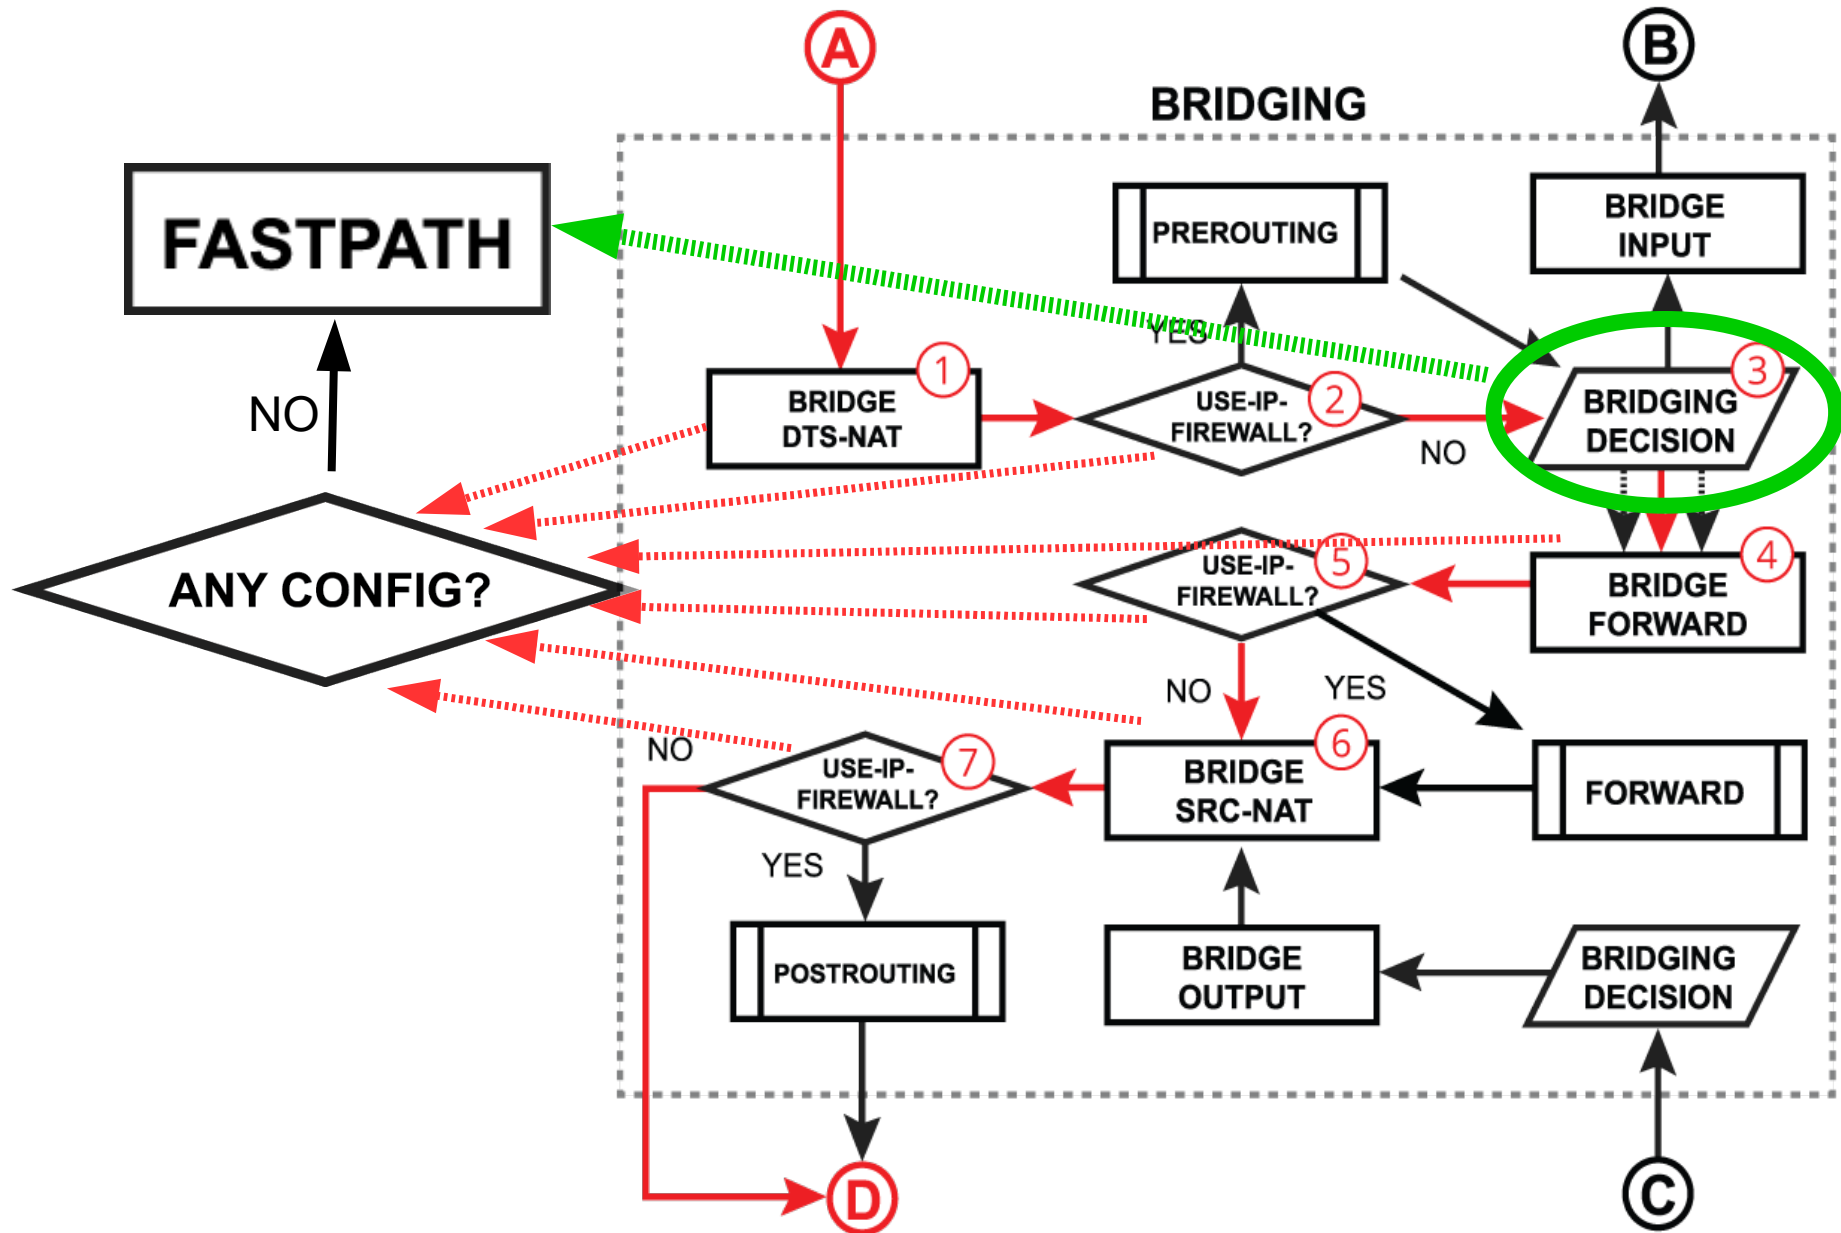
A

B

BRIDGING

FASTPATH

PREROUTING

BRIDGE INPUT

YES

NO

1
BRIDGE DTS-NAT

2
USE-IP-FIREWALL?

NO

3
BRIDGING DECISION

ANY CONFIG?

5
USE-IP-FIREWALL?

4
BRIDGE FORWARD

NO

YES

NO

7
USE-IP-FIREWALL?

6
BRIDGE SRC-NAT

FORWARD

YES

POSTROUTING

BRIDGE OUTPUT

BRIDGING DECISION

D

C